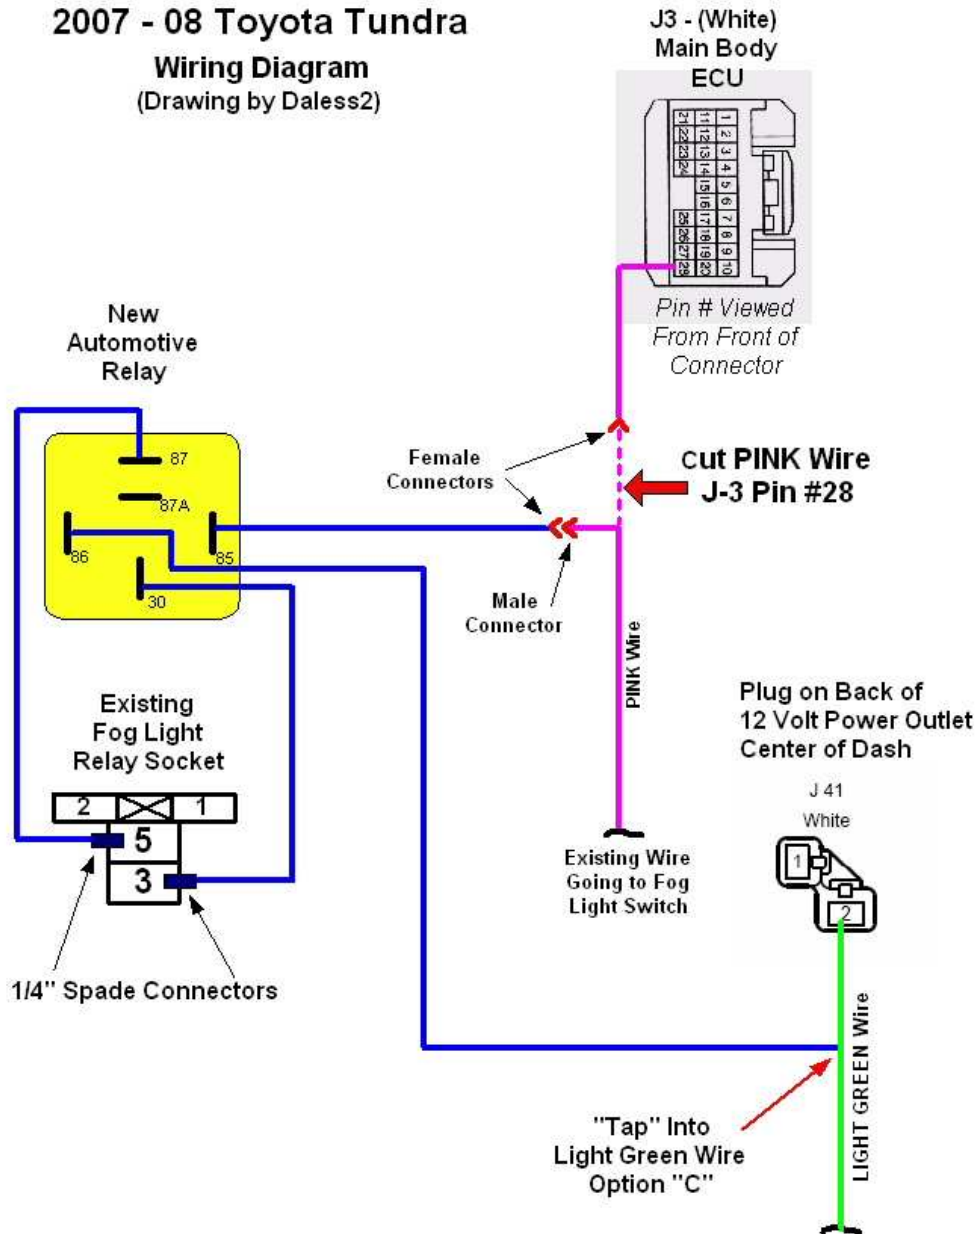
2007 - 08 Toyota Tundra
Wiring Diagram
(Drawing by Daless2)

J3 - (White)
Main Body
ECU

| 1 | 2 | 3 | 4 | 5 | 6 | 7 | 8 | 9 | 10 |
|---|---|---|---|---|---|---|---|---|---|
| 11 | 12 | 13 | 14 | 15 | 16 | 17 | 18 | 19 | 20 |
| 21 | 22 | 23 | 24 | | | 25 | 26 | 27 | 28 | 29 |

Pin # Viewed From Front of Connector

New Automotive Relay

87
87A
86
85
30

Female Connectors

Cut PINK Wire
J-3 Pin #28

Male Connector

PINK Wire

Existing Fog Light Relay Socket

2
1
5
3

Existing Wire Going to Fog Light Switch

Plug on Back of 12 Volt Power Outlet Center of Dash

J 41
White

1
2

1/4" Spade Connectors

LIGHT GREEN Wire

"Tap" Into Light Green Wire Option "C"